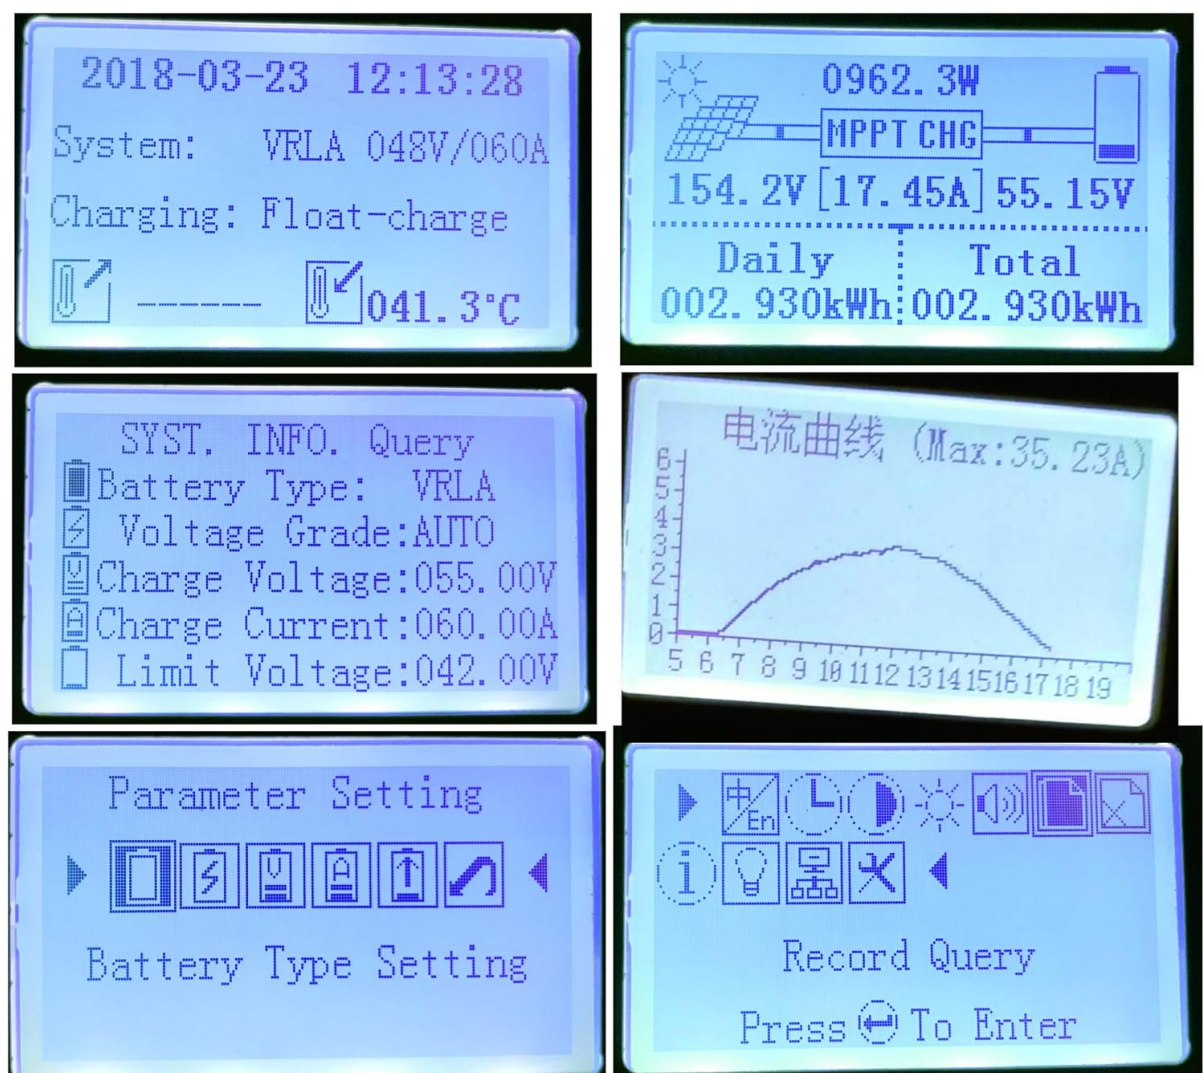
2018-03-23 12:13:28

System: VRLA 048V/060A

Charging: Float-charge

------ 041.3°C

0962.3W

MPPT CHG

154.2V [17.45A] 55.15V

Daily 002.930kWh

Total 002.930kWh

SYST. INFO. Query

Battery Type: VRLA

Voltage Grade:AUTO

Charge Voltage:055.00V

Charge Current:060.00A

Limit Voltage:042.00V

电流曲线 (Max:35.23A)

6
5
4
3
2
1
0

5 6 7 8 9 10 11 12 13 14 15 16 17 18 19

Parameter Setting

Battery Type Setting

中 En

Record Query

Press To Enter